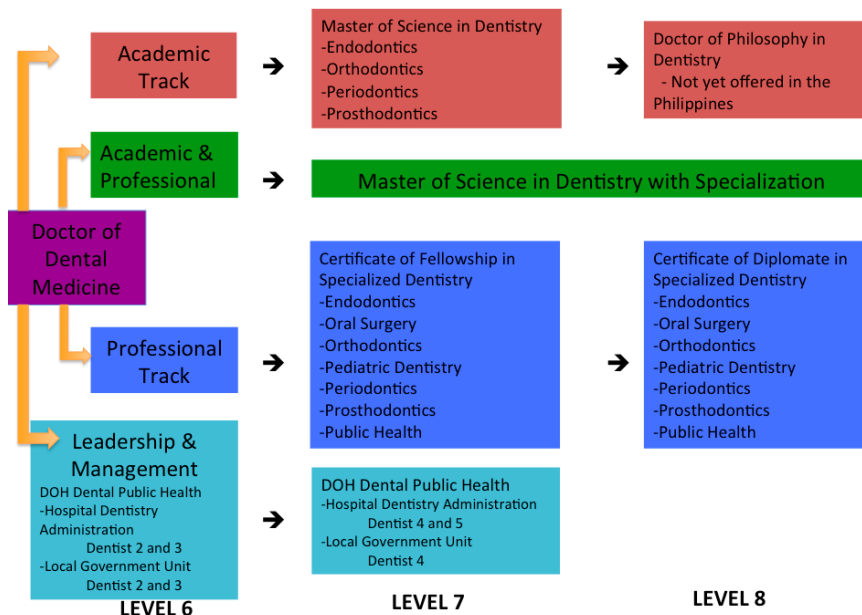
Academic Track

Master of Science in Dentistry
-Endodontics
-Orthodontics
-Periodontics
-Prosthodontics

Doctor of Philosophy in Dentistry
- Not yet offered in the Philippines

Academic & Professional

Master of Science in Dentistry with Specialization

Doctor of Dental Medicine

Professional Track

Certificate of Fellowship in Specialized Dentistry
-Endodontics
-Oral Surgery
-Orthodontics
-Pediatric Dentistry
-Periodontics
-Prosthodontics
-Public Health

Certificate of Diplomate in Specialized Dentistry
-Endodontics
-Oral Surgery
-Orthodontics
-Pediatric Dentistry
-Periodontics
-Prosthodontics
-Public Health

Leadership & Management
DOH Dental Public Health
-Hospital Dentistry Administration
Dentist 2 and 3
-Local Government Unit
Dentist 2 and 3

DOH Dental Public Health
-Hospital Dentistry Administration
Dentist 4 and 5
-Local Government Unit
Dentist 4

LEVEL 6

LEVEL 7

LEVEL 8